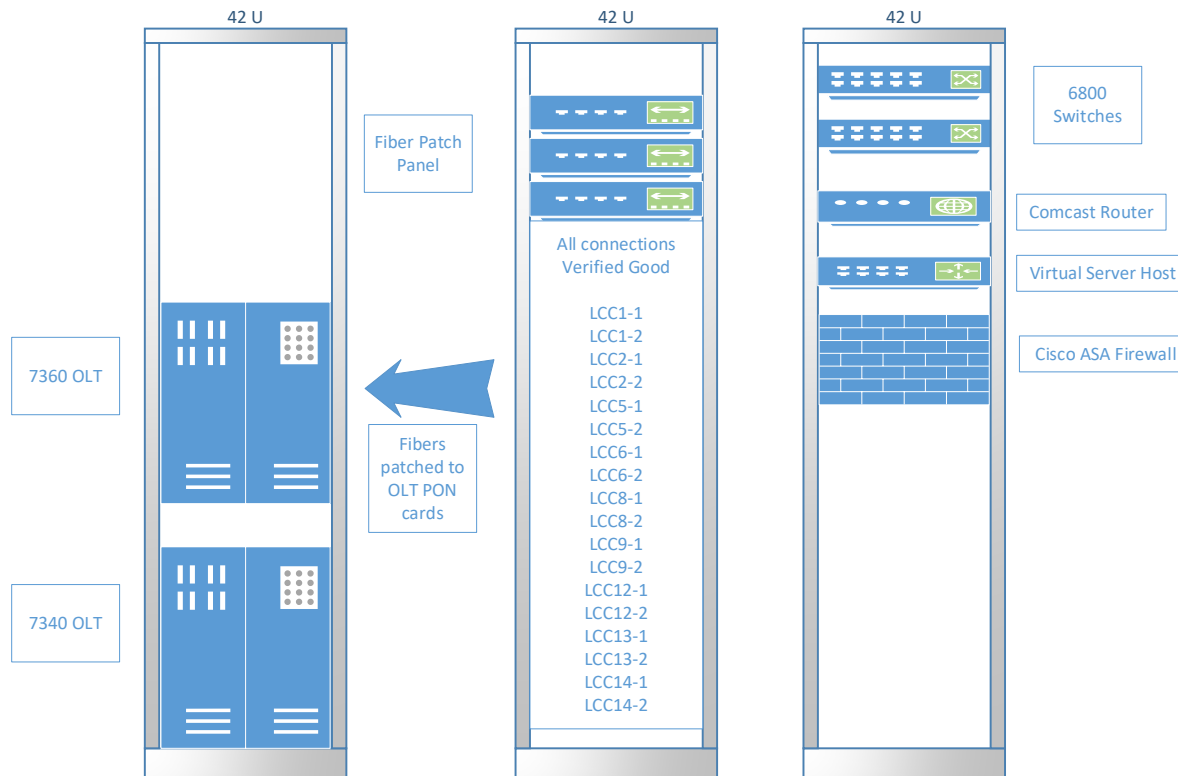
42 U

42 U

42 U

Fiber Patch Panel

7360 OLT

7340 OLT

Fibers patched to OLT PON cards

All connections Verified Good

LCC1-1
LCC1-2
LCC2-1
LCC2-2
LCC5-1
LCC5-2
LCC6-1
LCC6-2
LCC8-1
LCC8-2
LCC9-1
LCC9-2
LCC12-1
LCC12-2
LCC13-1
LCC13-2
LCC14-1
LCC14-2

6800 Switches

Comcast Router

Virtual Server Host

Cisco ASA Firewall